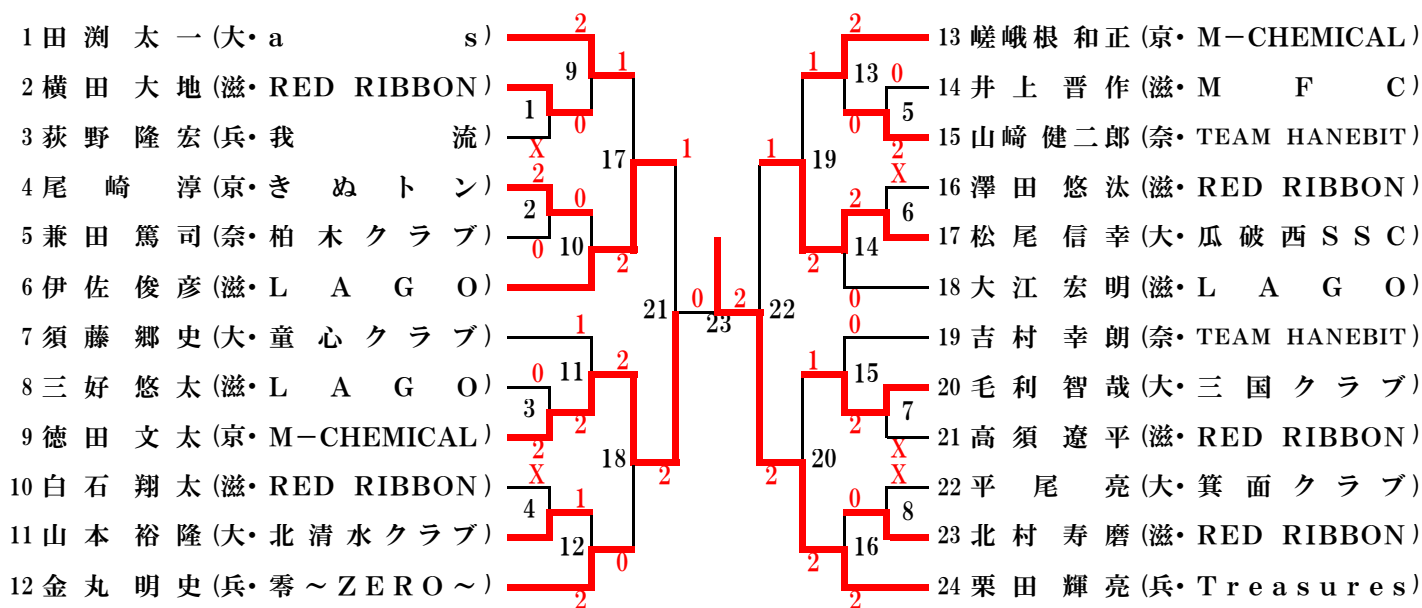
1 田 渕 太 一（大・a s）
2 横 田 大 地（滋・RED RIBBON）
3 荻 野 隆 宏（兵・我 流）
4 尾 崎 淳（京・き ぬ ト ン）
5 兼 田 篤 司（奈・柏 木 ク ラ ブ）
6 伊 佐 俊 彦（滋・L A G O）
7 須 藤 郷 史（大・童 心 ク ラ ブ）
8 三 好 悠 太（滋・L A G O）
9 徳 田 文 太（京・M－CHEMICAL）
10 白 石 翔 太（滋・RED RIBBON）
11 山 本 裕 隆（大・北 清 水 ク ラ ブ）
12 金 丸 明 史（兵・零 ～ Z E R O ～）

13 嵯峨根 和正（京・M－CHEMICAL）
14 井 上 晋 作（滋・M F C）
15 山﨑 健二郎（奈・TEAM HANEBIT）
16 澤 田 悠 汰（滋・RED RIBBON）
17 松 尾 信 幸（大・瓜 破 西 S S C）
18 大 江 宏 明（滋・L A G O）
19 吉 村 幸 朗（奈・TEAM HANEBIT）
20 毛 利 智 哉（大・三 国 ク ラ ブ）
21 高 須 遼 平（滋・RED RIBBON）
22 平 尾 亮（大・箕 面 ク ラ ブ）
23 北 村 寿 磨（滋・RED RIBBON）
24 栗 田 輝 亮（兵・T r e a s u r e s）

2 9 1 1 0 X 17 1 2 2 0 0 10 2 21 0 23 2 22
1 11 2 0 3 2 2 18 2 X 4 1 12 0 2
2 1 13 0 5 0 2 X 1 19 2 6 2 14 0
0 1 15 7 2 X 2 20 X 0 8 2 16 2